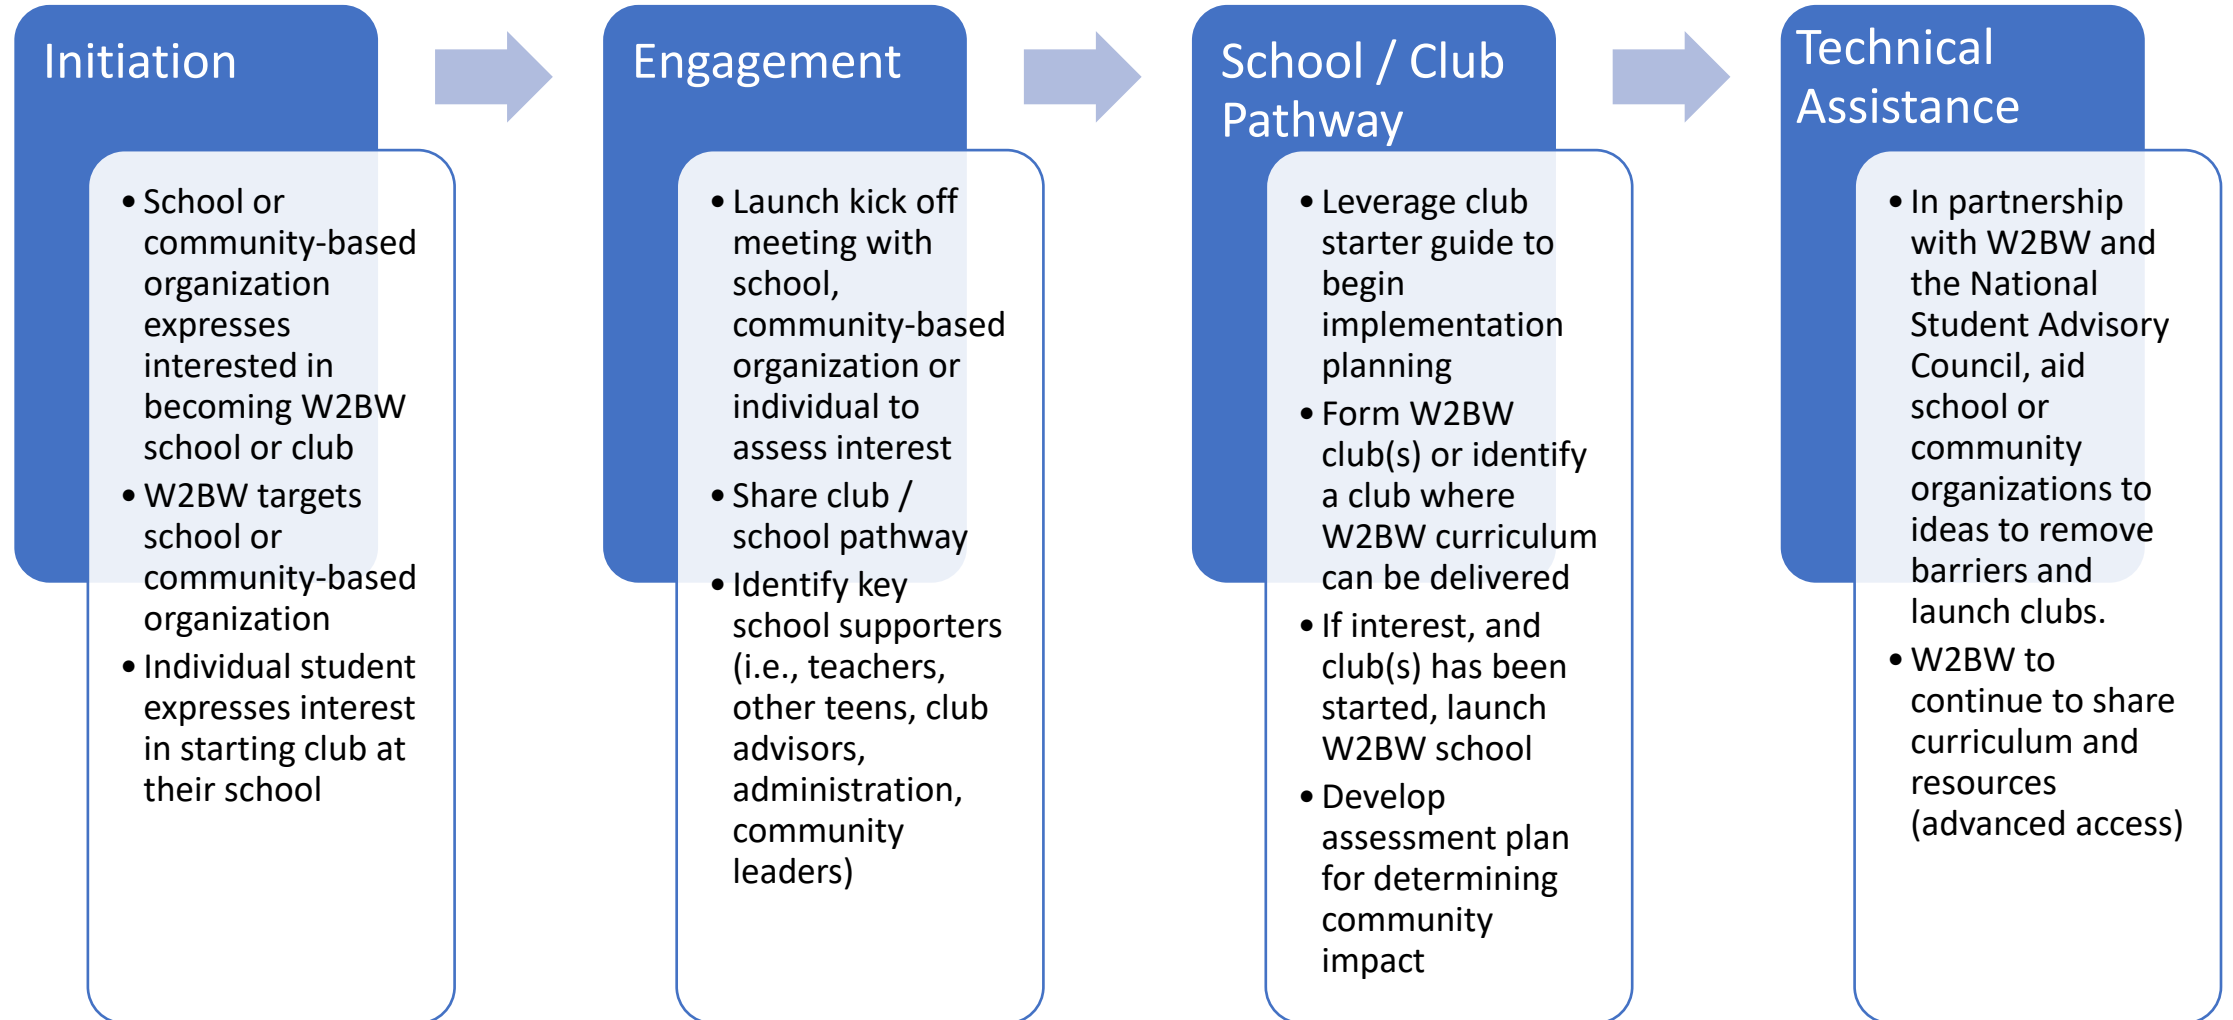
Initiation

- School or community-based organization expresses interested in becoming W2BW school or club
- W2BW targets school or community-based organization
- Individual student expresses interest in starting club at their school

Engagement

- Launch kick off meeting with school, community-based organization or individual to assess interest
- Share club / school pathway
- Identify key school supporters (i.e., teachers, other teens, club advisors, administration, community leaders)

School / Club Pathway

- Leverage club starter guide to begin implementation planning
- Form W2BW club(s) or identify a club where W2BW curriculum can be delivered
- If interest, and club(s) has been started, launch W2BW school
- Develop assessment plan for determining community impact

Technical Assistance

- In partnership with W2BW and the National Student Advisory Council, aid school or community organizations to ideas to remove barriers and launch clubs.
- W2BW to continue to share curriculum and resources (advanced access)